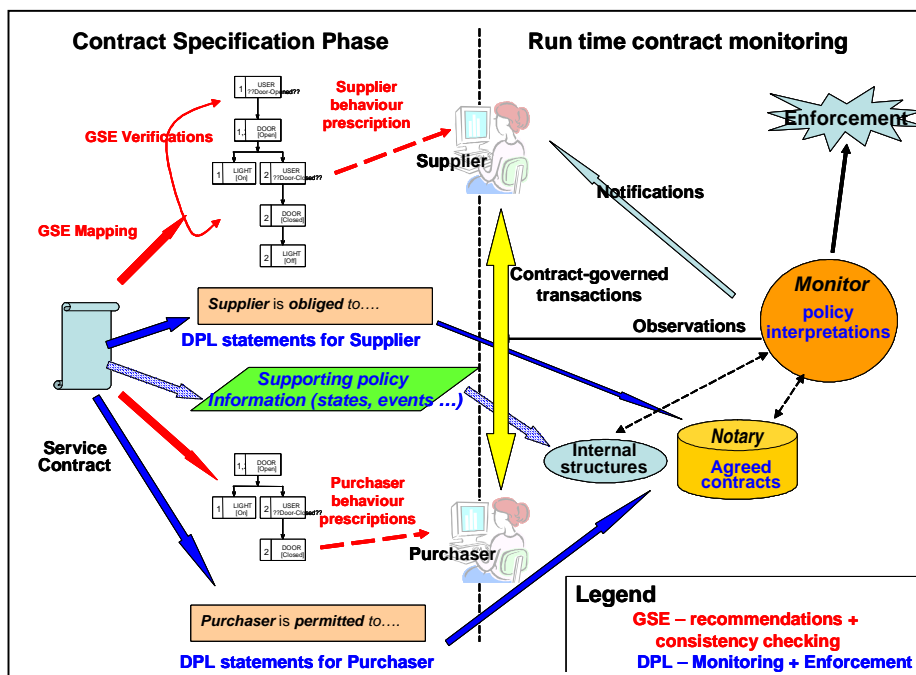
Contract Specification Phase

Run time contract monitoring

1 USER ??Door-Opened??

Supplier behaviour prescription

GSE Verifications

1.. DOOR [Open]

1 LIGHT [On]

2 USER ??Door-Closed??

Supplier

GSE Mapping

2 DOOR [Closed]

2 LIGHT [Off]

Enforcement

Notifications

Contract-governed transactions

Monitor

policy interpretations

*Supplier* is *obliged* to….

Observations

DPL statements for Supplier

*Supporting policy Information (states, events …)*

Service Contract

Internal structures

*Notary*

Agreed contracts

1.. DOOR [Open]

1 LIGHT [On]

2 USER ??Door-Closed??

Purchaser behaviour prescriptions

2 DOOR [Closed]

Purchaser

*Purchaser* is *permitted* to….

DPL statements for Purchaser

Legend

GSE – recommendations + consistency checking

DPL – Monitoring + Enforcement